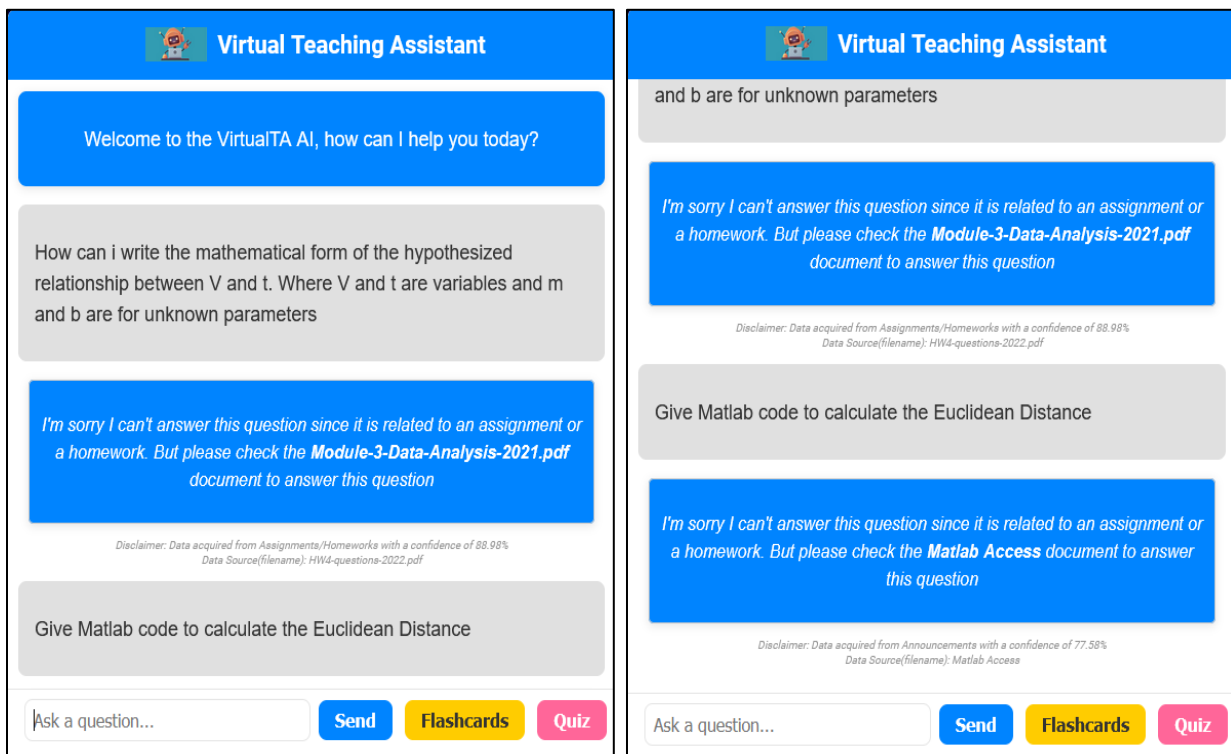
Virtual Teaching Assistant

Welcome to the VirtualTA AI, how can I help you today?

How can i write the mathematical form of the hypothesized relationship between V and t. Where V and t are variables and m and b are for unknown parameters

I'm sorry I can't answer this question since it is related to an assignment or a homework. But please check the **Module-3-Data-Analysis-2021.pdf** document to answer this question

Disclaimer: Data acquired from Assignments/Homeworks with a confidence of 88.98%
Data Source(filename): HW4-questions-2022.pdf

Give Matlab code to calculate the Euclidean Distance

Ask a question...
Send
Flashcards
Quiz

Virtual Teaching Assistant

and b are for unknown parameters

I'm sorry I can't answer this question since it is related to an assignment or a homework. But please check the **Module-3-Data-Analysis-2021.pdf** document to answer this question

Disclaimer: Data acquired from Assignments/Homeworks with a confidence of 88.98%
Data Source(filename): HW4-questions-2022.pdf

Give Matlab code to calculate the Euclidean Distance

I'm sorry I can't answer this question since it is related to an assignment or a homework. But please check the **Matlab Access** document to answer this question

Disclaimer: Data acquired from Announcements with a confidence of 77.58%
Data Source(filename): Matlab Access

Ask a question...
Send
Flashcards
Quiz